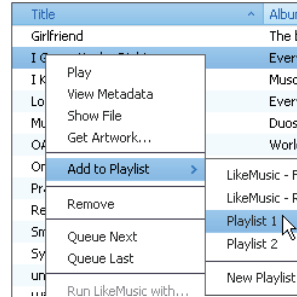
| Title | Albu |
|---|---|
| Girlfriend | The b |
| I G | Ever |
| I K | Musc |
| Lo | Ever |
| Mu | Duos |
| OA | Worl |
| Or | |
| Pr | |
| Re | |
| Sn | |
| Sy | |
| un | |

Play
View Metadata
Show File
Get Artwork...
Add to Playlist
Remove
Queue Next
Queue Last
Run LikeMusic with...

LikeMusic - F
LikeMusic - F
Playlist 1
Playlist 2
New Playlist